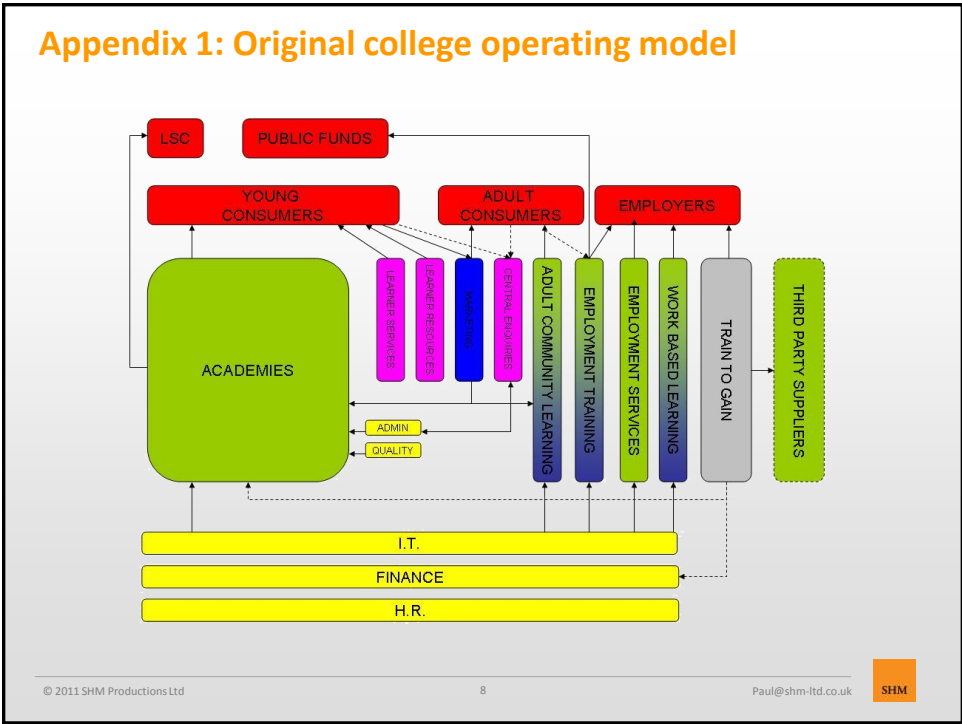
Appendix 1: Original college operating model

LSC

PUBLIC FUNDS

YOUNG CONSUMERS

ADULT CONSUMERS

EMPLOYERS

ACADEMIES

LEARNER SERVICES

LEARNER RESOURCES

MARKETING

CENTRAL ENQUIRIES

ADULT COMMUNITY LEARNING

EMPLOYMENT TRAINING

EMPLOYMENT SERVICES

WORK BASED LEARNING

TRAIN TO GAIN

THIRD PARTY SUPPLIERS

ADMIN

QUALITY

I.T.

FINANCE

H.R.

© 2011 SHM Productions Ltd

8

Paul@shm-ltd.co.uk

SHM